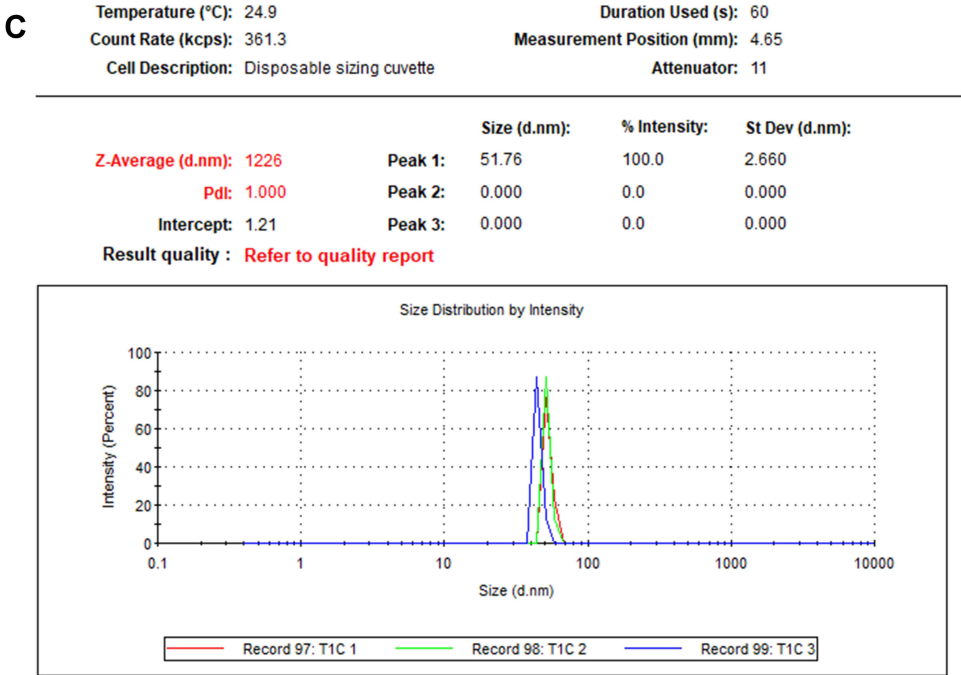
C

Temperature (°C): 24.9
Count Rate (kcps): 361.3
Cell Description: Disposable sizing cuvette

Duration Used (s): 60
Measurement Position (mm): 4.65
Attenuator: 11

| | | | Size (d.nm): | % Intensity: | St Dev (d.nm): |
|---|---|---|---|---|---|
| Z-Average (d.nm): | 1226 | Peak 1: | 51.76 | 100.0 | 2.660 |
| PdI: | 1.000 | Peak 2: | 0.000 | 0.0 | 0.000 |
| Intercept: | 1.21 | Peak 3: | 0.000 | 0.0 | 0.000 |

Result quality : Refer to quality report

Size Distribution by Intensity

Intensity (Percent)

100
80
60
40
20
0

0.1
1
10
100
1000
10000

Size (d.nm)

Record 97: T1C 1
Record 98: T1C 2
Record 99: T1C 3